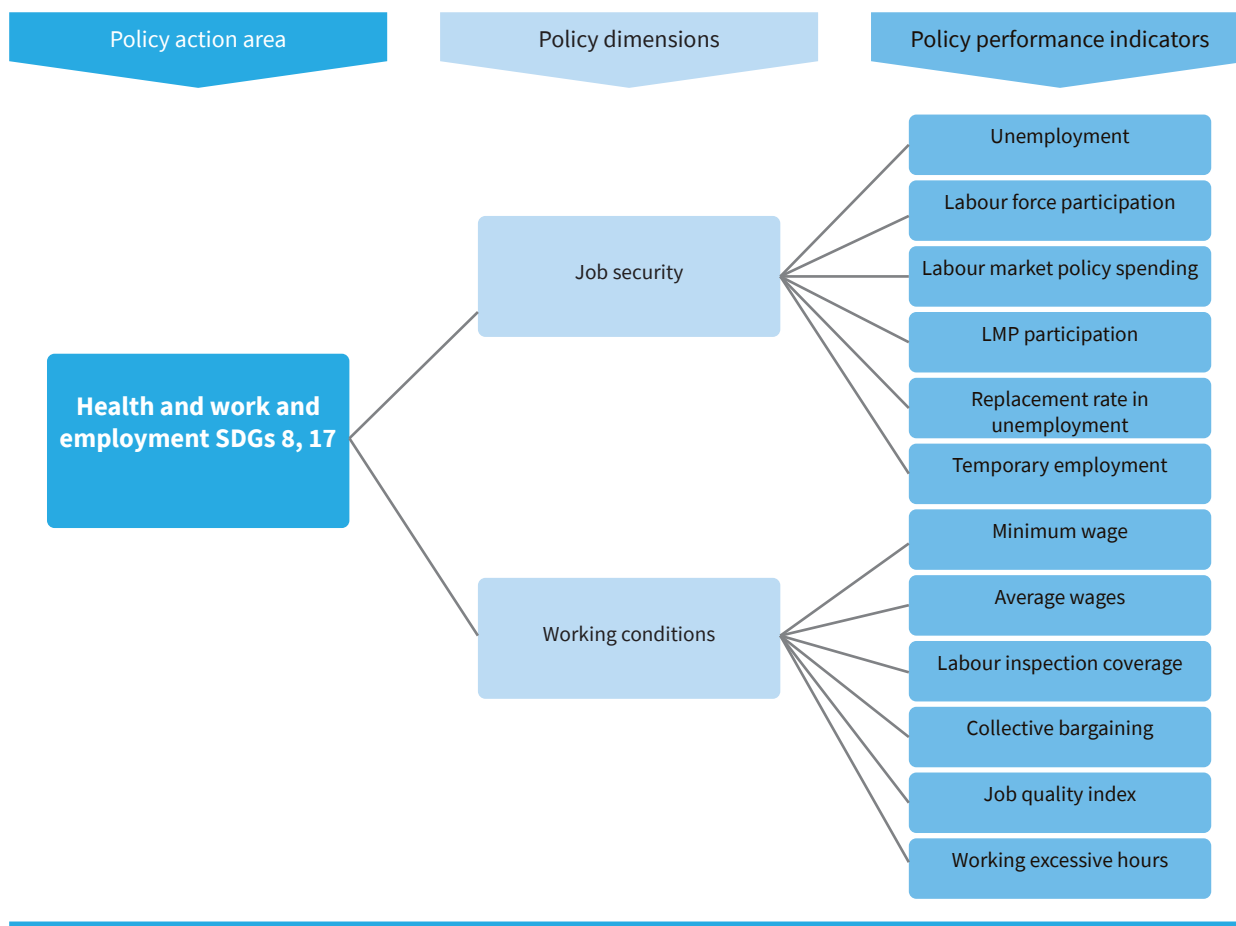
Policy action area

Policy dimensions

Policy performance indicators

Health and work and employment SDGs 8, 17

Job security

Working conditions

Unemployment

Labour force participation

Labour market policy spending

LMP participation

Replacement rate in unemployment

Temporary employment

Minimum wage

Average wages

Labour inspection coverage

Collective bargaining

Job quality index

Working excessive hours